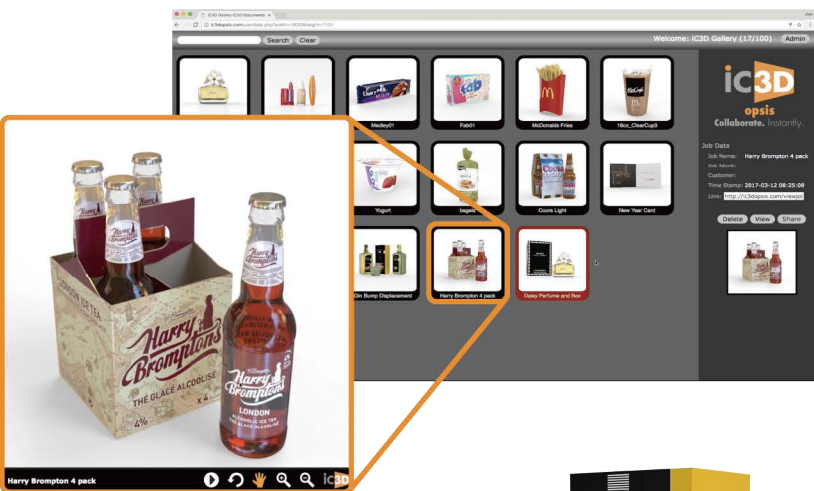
iC3D Gallery iC3D Documents
ic3dopsis.com/userdata.php?addin=1600&filepath=1101

Search Clear

Welcome: iC3D Gallery (17/100) Admin

Medley01

Fab01

McDonalds Fries

16oz_ClearCup3

Yogurt

bagels

Coors Light

New Year Card

Oil Bump Displacement

Harry Brompton 4 pack

Daisy Perfume and Box

iC3D opsis

Collaborate. Instantly.

Job Data

Job Name: Harry Brompton 4 pack

Job Number:

Customer:

Time Stamp: 2017-03-12 08:25:08

Link: http://ic3dopsis.com/viewjo

Delete View Share

Harry Bromptons

THÉ GLACÉ ALCOOLISÉ

x 4

4%

Harry Bromptons

LONDON

ALCOHOLIC ICE TEA

THÉ GLACÉ ALCOOLISÉ

Harry Brompton 4 pack

iC3D